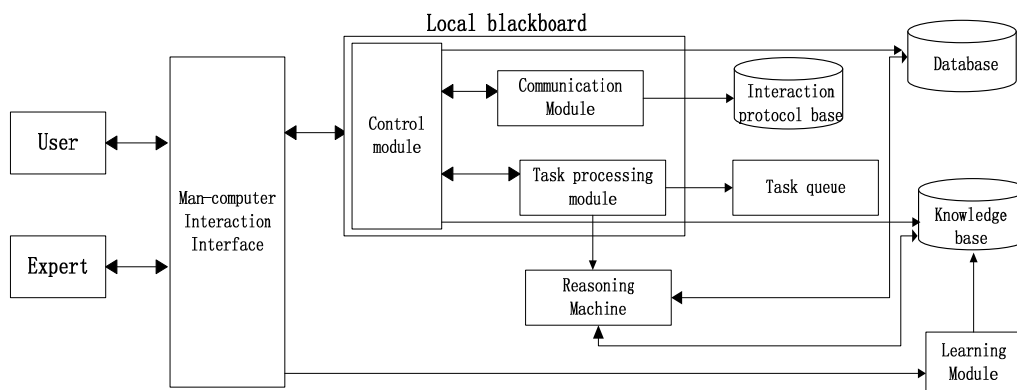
Local blackboard

User

Expert

Man—computer Interaction Interface

Control module

Communication Module

Interaction protocol base

Task processing module

Task queue

Database

Knowledge base

Reasoning Machine

Learning Module